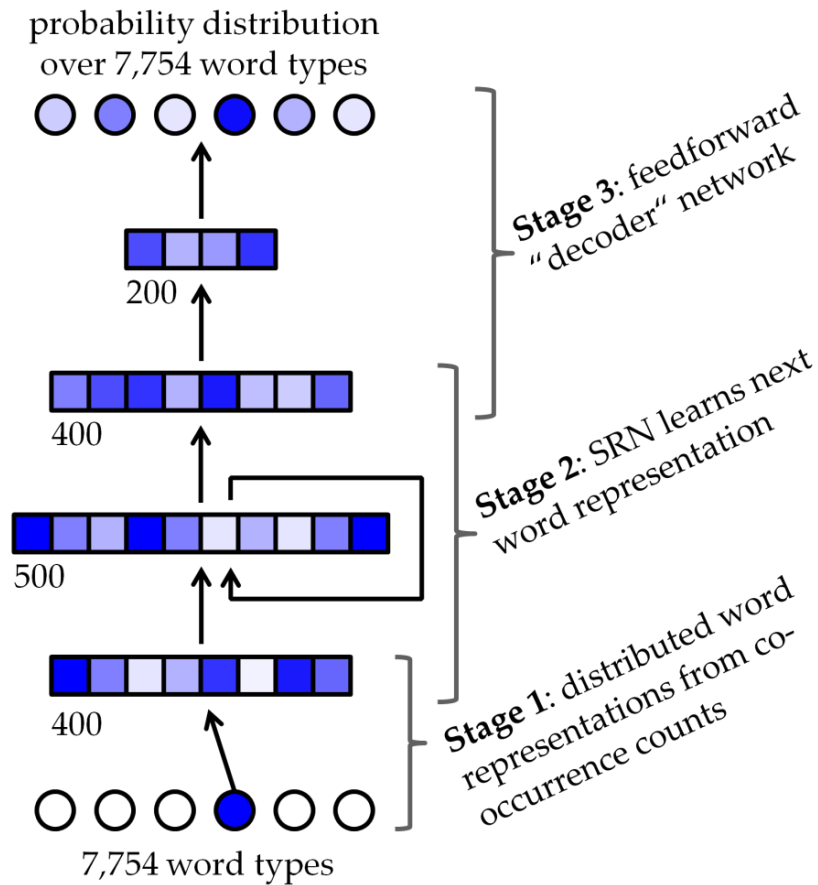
probability distribution over 7,754 word types

200

400

500

400

7,754 word types

**Stage 3**: feedforward "decoder" network

**Stage 2**: SRN learns next word representation

**Stage 1**: distributed word representations from co-occurrence counts